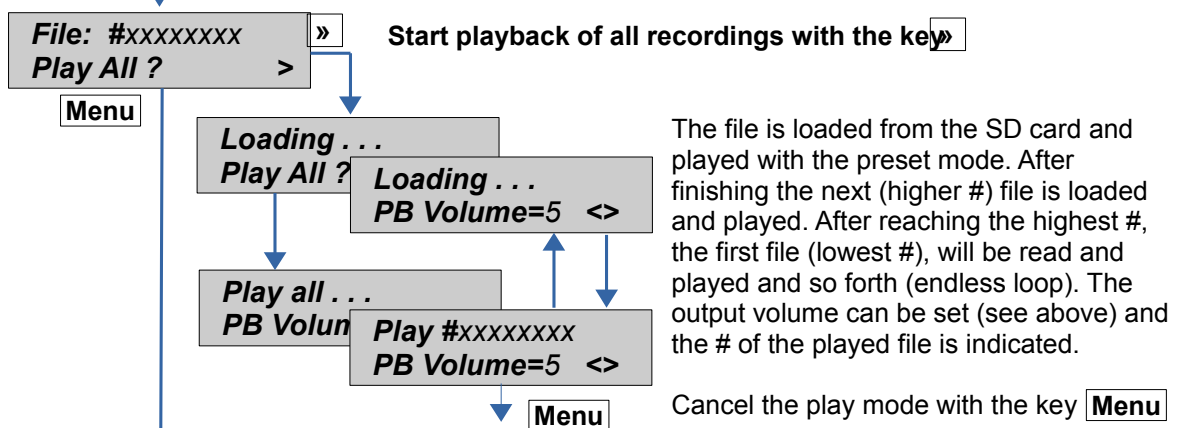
File: #xxxxxxxx
Play All ? >

»

Start playback of all recordings with the key »

Menu

Loading . . .
Play All ?

Loading . . .
PB Volume=5 <>

Play all . . .
PB Volum

Play #xxxxxxxx
PB Volume=5 <>

Menu

The file is loaded from the SD card and played with the preset mode. After finishing the next (higher #) file is loaded and played. After reaching the highest #, the first file (lowest #), will be read and played and so forth (endless loop). The output volume can be set (see above) and the # of the played file is indicated.

Cancel the play mode with the key Menu